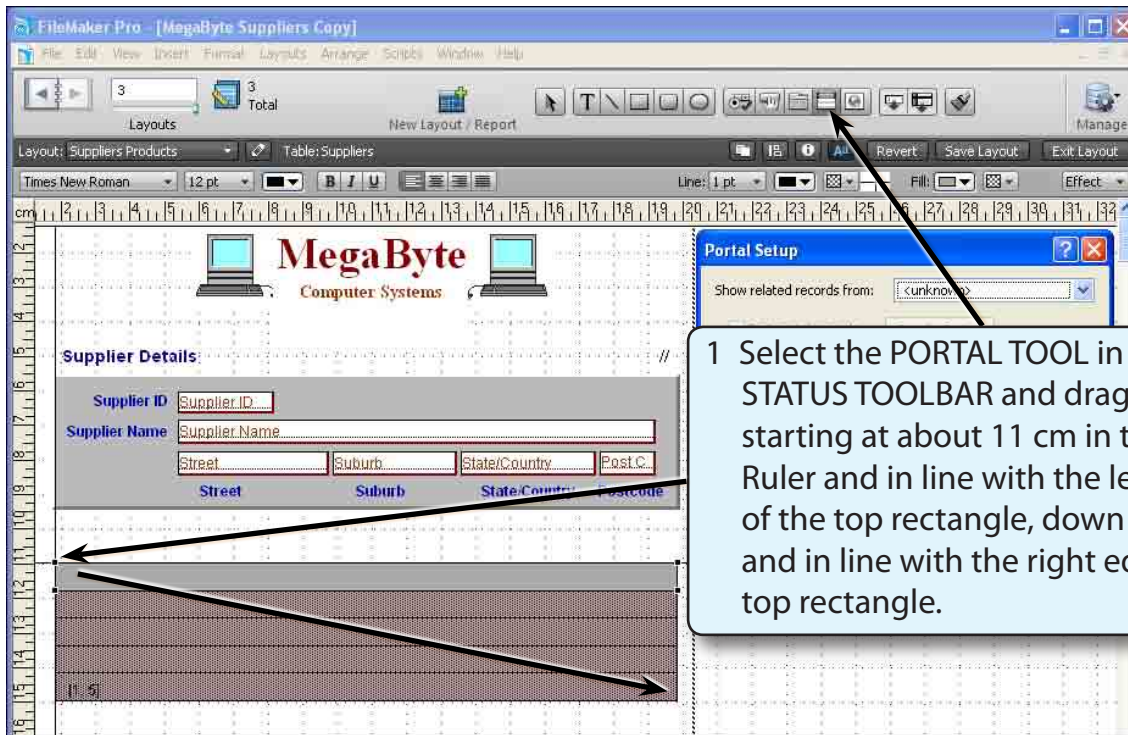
FileMaker Pro - [MegaByte Suppliers Copy]

File Edit View Insert Format Layouts Arrange Scripts Window Help

3
Layouts
3 Total
New Layout / Report
Manage

Layout: Suppliers Products
Table: Suppliers
Revert
Save Layout
Exit Layout

Times New Roman
12 pt
B I U
Line: 1 pt
Fill:
Effect

cm 2 3 4 5 6 7 8 9 10 11 12 13 14 15 16 17 18 19 20 21 22 23 24 25 26 27 28 29 30 31 32

MegaByte
Computer Systems

Supplier Details

Supplier ID Supplier ID
Supplier Name Supplier Name
Street Suburb State/Country Post C
Street Suburb State/Country Postcode

[1..5]

Portal Setup
Show related records from: <unknown>

1 Select the PORTAL TOOL in STATUS TOOLBAR and drag starting at about 11 cm in t Ruler and in line with the le of the top rectangle, down and in line with the right ed top rectangle.